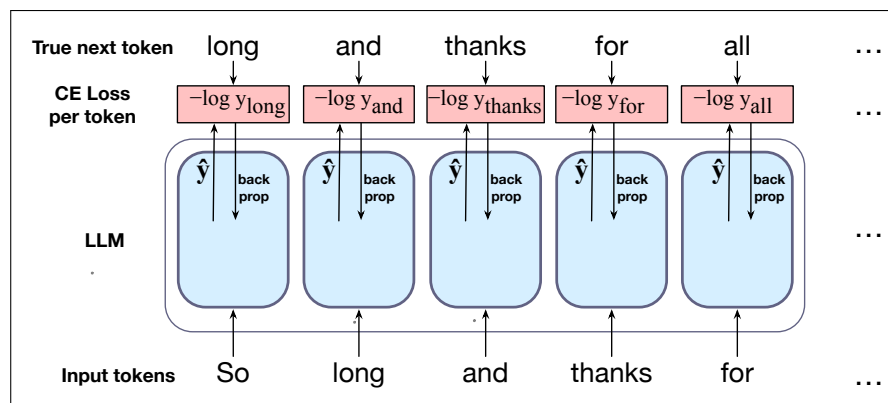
True next token long and thanks for all …

CE Loss per token $-\log y_{long}$ $-\log y_{and}$ $-\log y_{thanks}$ $-\log y_{for}$ $-\log y_{all}$ …

$\hat{y}$ back prop $\hat{y}$ back prop $\hat{y}$ back prop $\hat{y}$ back prop $\hat{y}$ back prop

LLM …

Input tokens So long and thanks for …